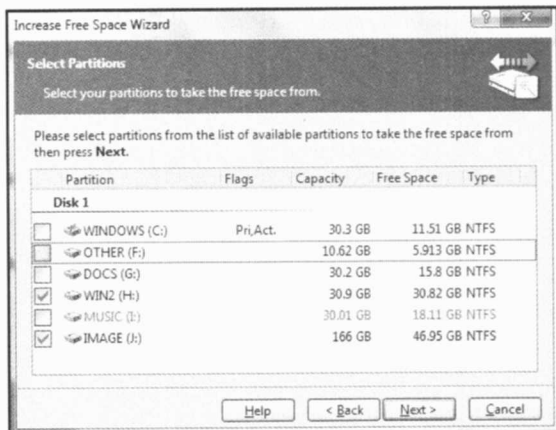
Increase Free Space Wizard

Select Partitions

Select your partitions to take the free space from.

Please select partitions from the list of available partitions to take the free space from then press **Next**.

| Partition | Flags | Capacity | Free Space | Type |
|---|---|---|---|---|
| Disk 1 | | | | |
| WINDOWS (C:) | Pri,Act. | 30.3 GB | 11.51 GB | NTFS |
| OTHER (F:) | | 10.62 GB | 5.913 GB | NTFS |
| DOCS (G:) | | 30.2 GB | 15.8 GB | NTFS |
| WIN2 (H:) | | 30.9 GB | 30.82 GB | NTFS |
| MUSIC (I:) | | 30.01 GB | 18.11 GB | NTFS |
| IMAGE (J:) | | 166 GB | 46.95 GB | NTFS |

Help  < Back  Next >  Cancel